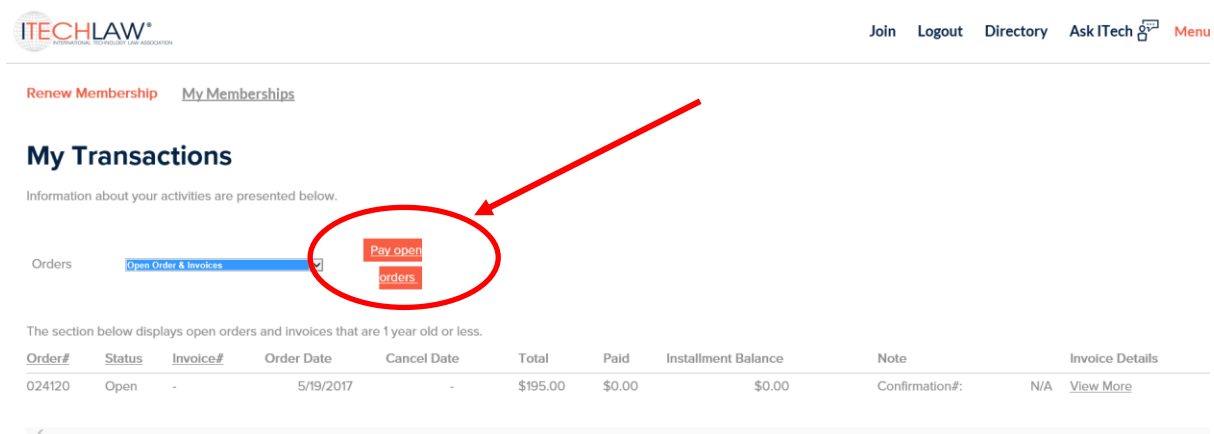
ITECHLAW®
INTERNATIONAL TECHNOLOGY LAW ASSOCIATION

Join Logout Directory Ask ITech Menu

Renew Membership My Memberships

My Transactions

Information about your activities are presented below.

Orders Open Order & Invoices

Pay open orders

The section below displays open orders and invoices that are 1 year old or less.

| Order# | Status | Invoice# | Order Date | Cancel Date | Total | Paid | Installment Balance | Note | | Invoice Details |
|---|---|---|---|---|---|---|---|---|---|---|
| 024120 | Open | - | 5/19/2017 | - | $195.00 | $0.00 | $0.00 | Confirmation#: | N/A | View More |